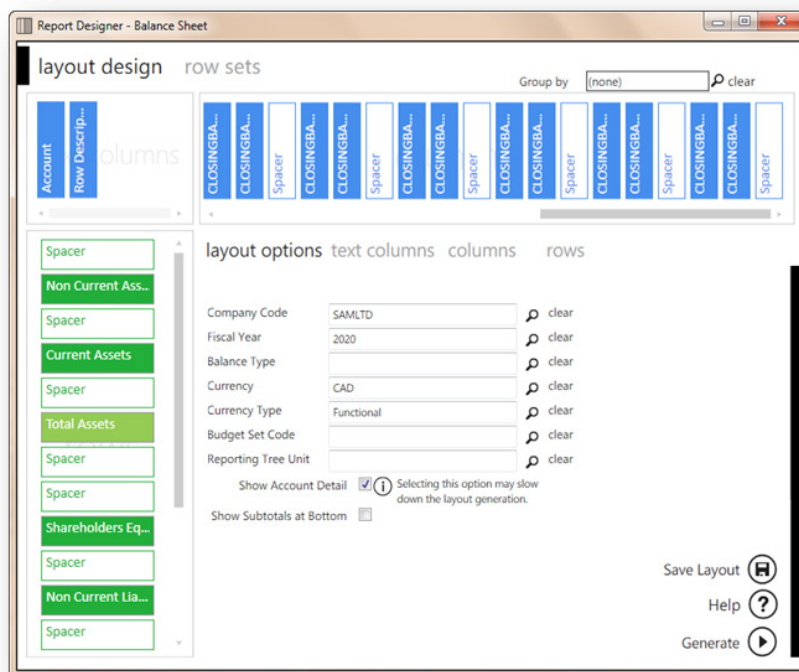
Report Designer - Balance Sheet

layout design row sets

Group by (none) clear

Account
Row Descrip...
columns

CLOSINGBA...
CLOSINGBA...
Spacer
CLOSINGBA...
CLOSINGBA...
Spacer
CLOSINGBA...
CLOSINGBA...
Spacer
CLOSINGBA...
CLOSINGBA...
Spacer
CLOSINGBA...
CLOSINGBA...
Spacer
CLOSINGBA...
CLOSINGBA...
Spacer

Spacer
Non Current Ass...
Spacer
Current Assets
Spacer
Total Assets
Spacer
Spacer
Shareholders Eq...
Spacer
Non Current Lia...
Spacer

layout options text columns columns rows

Company Code SAMLTD clear
Fiscal Year 2020 clear
Balance Type clear
Currency CAD clear
Currency Type Functional clear
Budget Set Code clear
Reporting Tree Unit clear
Show Account Detail Selecting this option may slow down the layout generation.
Show Subtotals at Bottom

Save Layout
Help
Generate